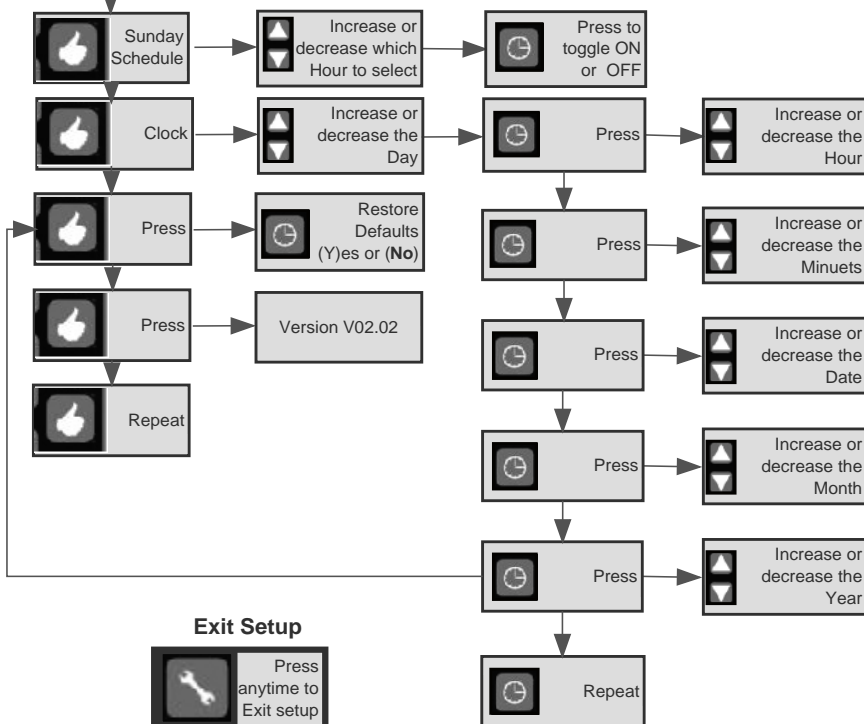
Sunday Schedule

Increase or decrease which Hour to select

Press to toggle ON or OFF

Clock

Increase or decrease the Day

Press

Increase or decrease the Hour

Press

Restore Defaults (Y)es or (**No**)

Press

Increase or decrease the Minuets

Press

Version V02.02

Press

Increase or decrease the Date

Repeat

Press

Increase or decrease the Month

Press

Increase or decrease the Year

**Exit Setup**

Press anytime to Exit setup

Repeat